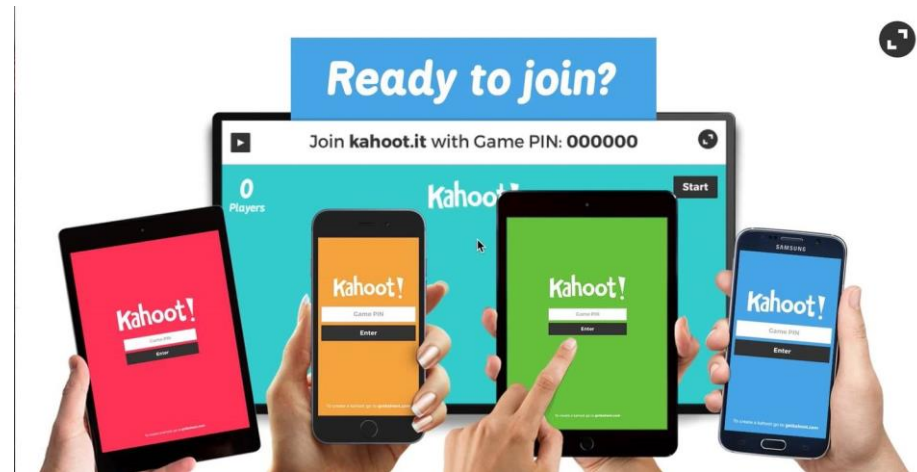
Ready to join?

Join kahoot.it with Game PIN: 000000

0
Players

Kahoot!

Start

Kahoot!
Game PIN
Enter

Kahoot!
Game PIN
Enter
To create a kahoot go to getkahoot.com

Kahoot!
Game PIN
Enter
To create a kahoot go to getkahoot.com

SAMSUNG
Kahoot!
Game PIN
Enter
To create a kahoot go to getkahoot.com